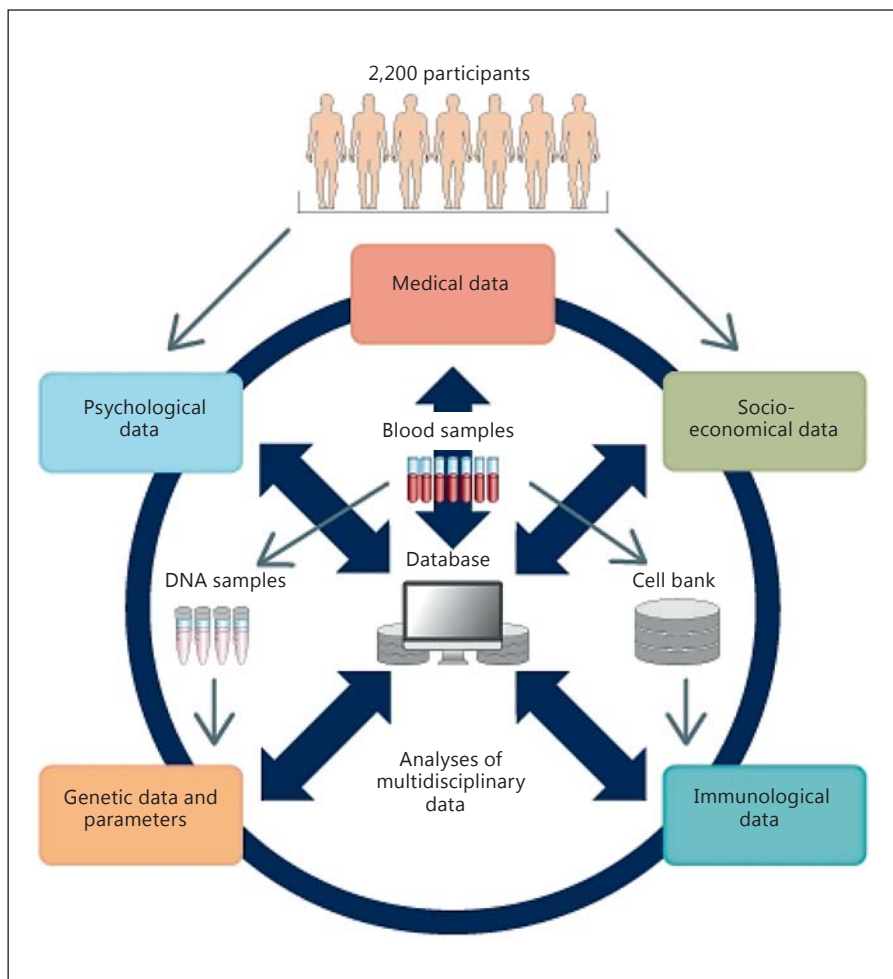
2,200 participants

Medical data

Psychological data

Socio-economical data

Blood samples

Database

DNA samples

Cell bank

Analyses of multidisciplinary data

Genetic data and parameters

Immunological data